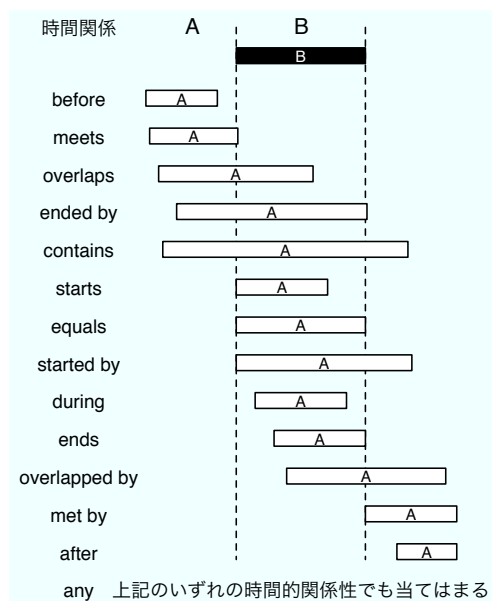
時間関係 A B

B

before A

meets A

overlaps A

ended by A

contains A

starts A

equals A

started by A

during A

ends A

overlapped by A

met by A

after A

any 上記のいずれの時間的関係性でも当てはまる